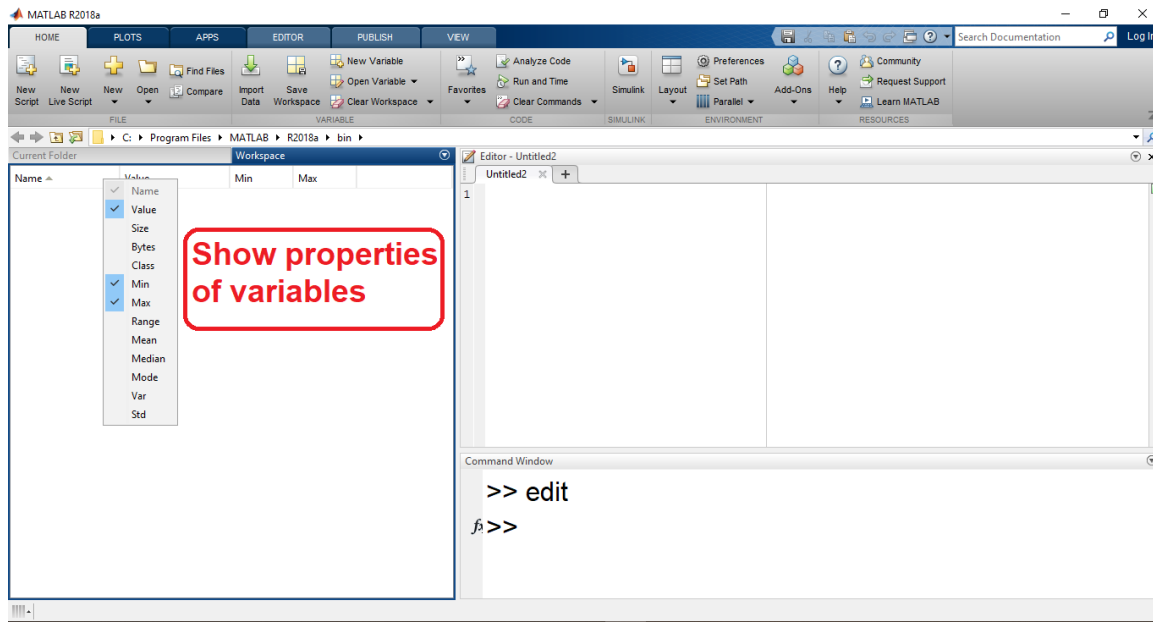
MATLAB R2018a

HOME PLOTS APPS EDITOR PUBLISH VIEW

Search Documentation

Log In

New Script New Live Script New Open Find Files Compare

FILE

Import Data Save Workspace New Variable Open Variable Clear Workspace

VARIABLE

Favorites Analyze Code Run and Time Clear Commands

CODE

Simulink

SIMULINK

Layout Preferences Set Path Parallel Add-Ons

ENVIRONMENT

Help Community Request Support Learn MATLAB

RESOURCES

C: ▸ Program Files ▸ MATLAB ▸ R2018a ▸ bin ▸

Current Folder Workspace

Name Value Min Max

Name
Value
Size
Bytes
Class
Min
Max
Range
Mean
Median
Mode
Var
Std

Show properties of variables

Editor - Untitled2

Untitled2 +

1

Command Window

>> edit

$f_x$>>